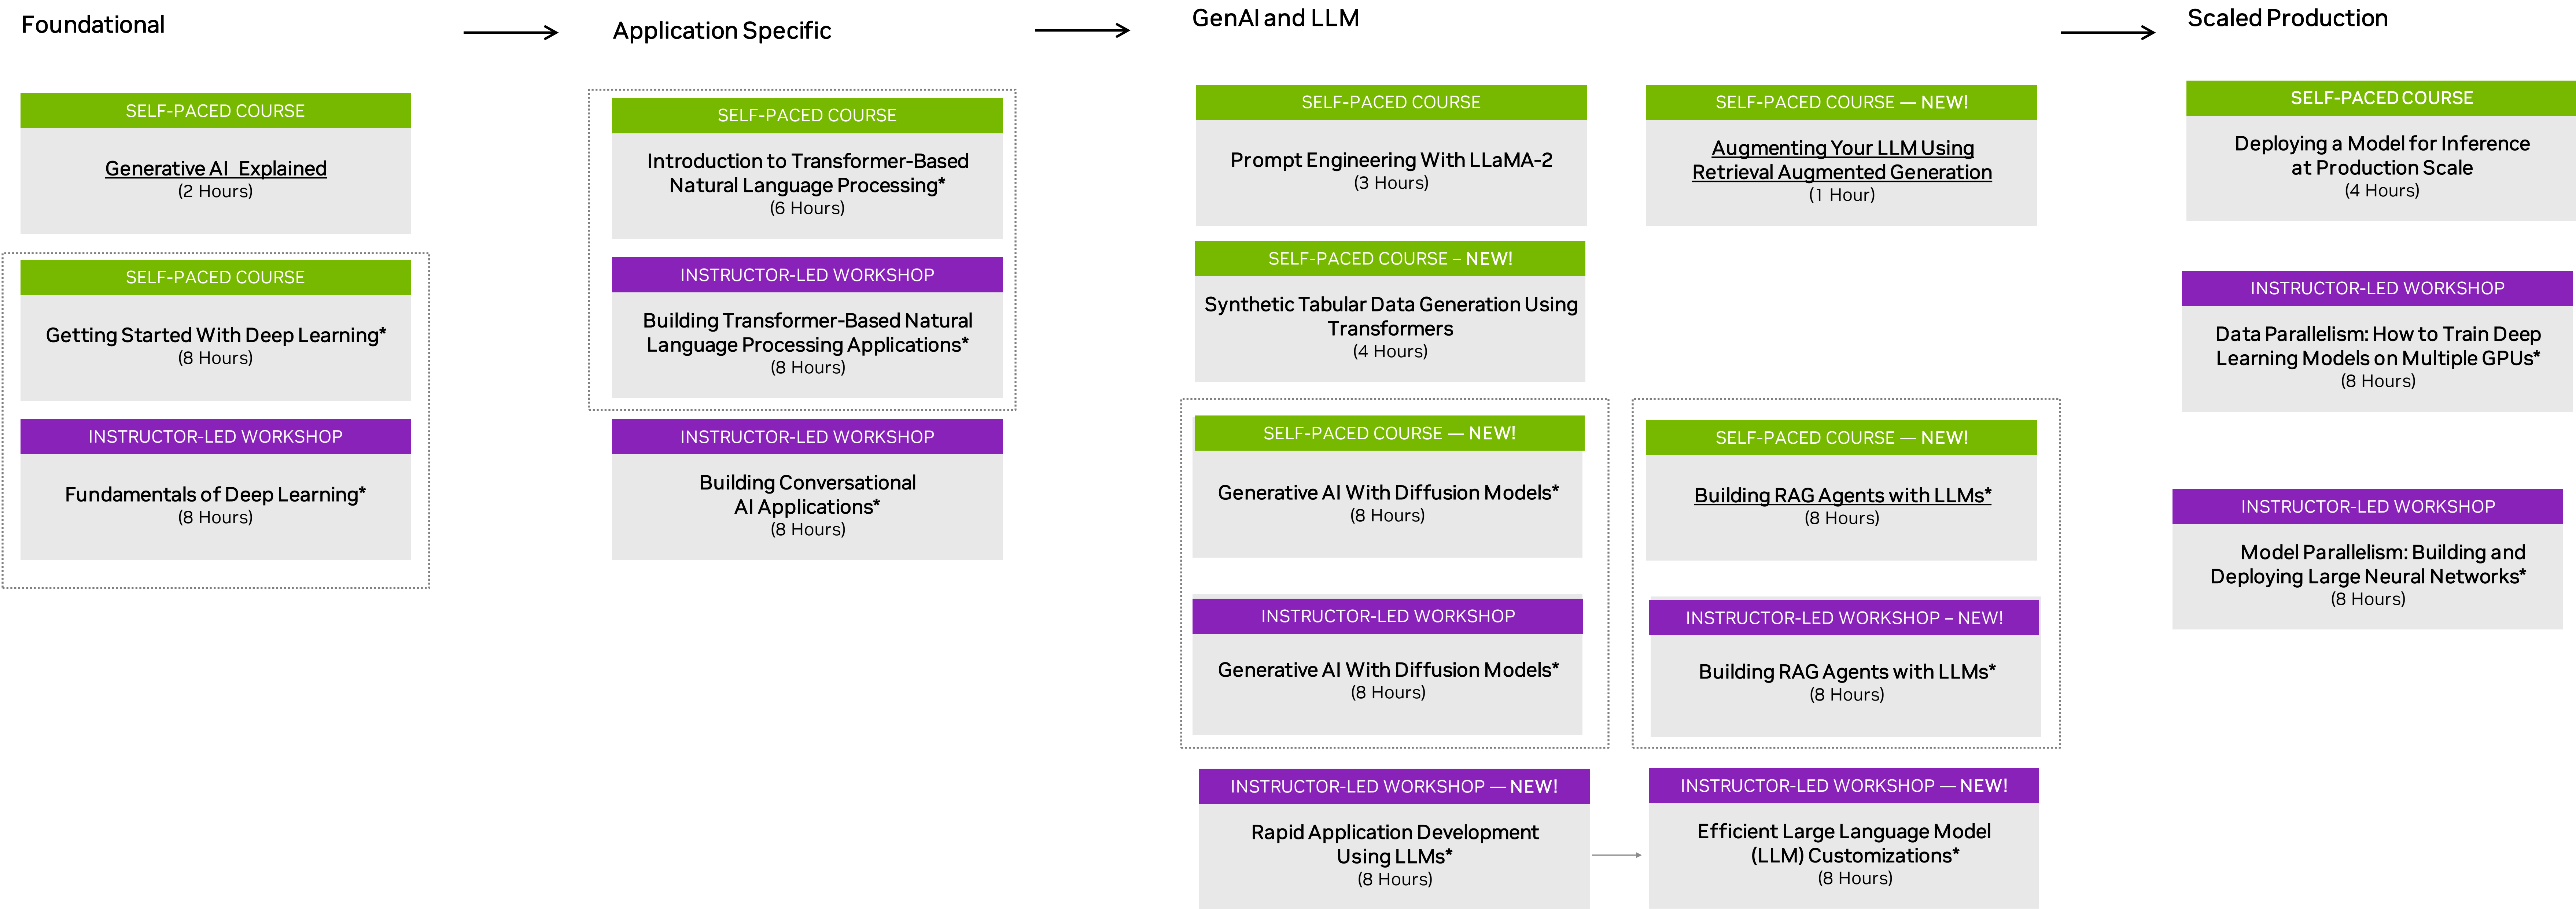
Foundational

SELF-PACED COURSE
Generative AI Explained
(2 Hours)

SELF-PACED COURSE
Getting Started With Deep Learning*
(8 Hours)

INSTRUCTOR-LED WORKSHOP
Fundamentals of Deep Learning*
(8 Hours)

Application Specific

SELF-PACED COURSE
Introduction to Transformer-Based Natural Language Processing*
(6 Hours)

INSTRUCTOR-LED WORKSHOP
Building Transformer-Based Natural Language Processing Applications*
(8 Hours)

INSTRUCTOR-LED WORKSHOP
Building Conversational AI Applications*
(8 Hours)

GenAI and LLM

SELF-PACED COURSE
Prompt Engineering With LLaMA-2
(3 Hours)

SELF-PACED COURSE — NEW!
Augmenting Your LLM Using Retrieval Augmented Generation
(1 Hour)

SELF-PACED COURSE – NEW!
Synthetic Tabular Data Generation Using Transformers
(4 Hours)

SELF-PACED COURSE — NEW!
Generative AI With Diffusion Models*
(8 Hours)

SELF-PACED COURSE — NEW!
Building RAG Agents with LLMs*
(8 Hours)

INSTRUCTOR-LED WORKSHOP
Generative AI With Diffusion Models*
(8 Hours)

INSTRUCTOR-LED WORKSHOP – NEW!
Building RAG Agents with LLMs*
(8 Hours)

INSTRUCTOR-LED WORKSHOP — NEW!
Rapid Application Development Using LLMs*
(8 Hours)

INSTRUCTOR-LED WORKSHOP — NEW!
Efficient Large Language Model (LLM) Customizations*
(8 Hours)

Scaled Production

SELF-PACED COURSE
Deploying a Model for Inference at Production Scale
(4 Hours)

INSTRUCTOR-LED WORKSHOP
Data Parallelism: How to Train Deep Learning Models on Multiple GPUs*
(8 Hours)

INSTRUCTOR-LED WORKSHOP
Model Parallelism: Building and Deploying Large Neural Networks*
(8 Hours)